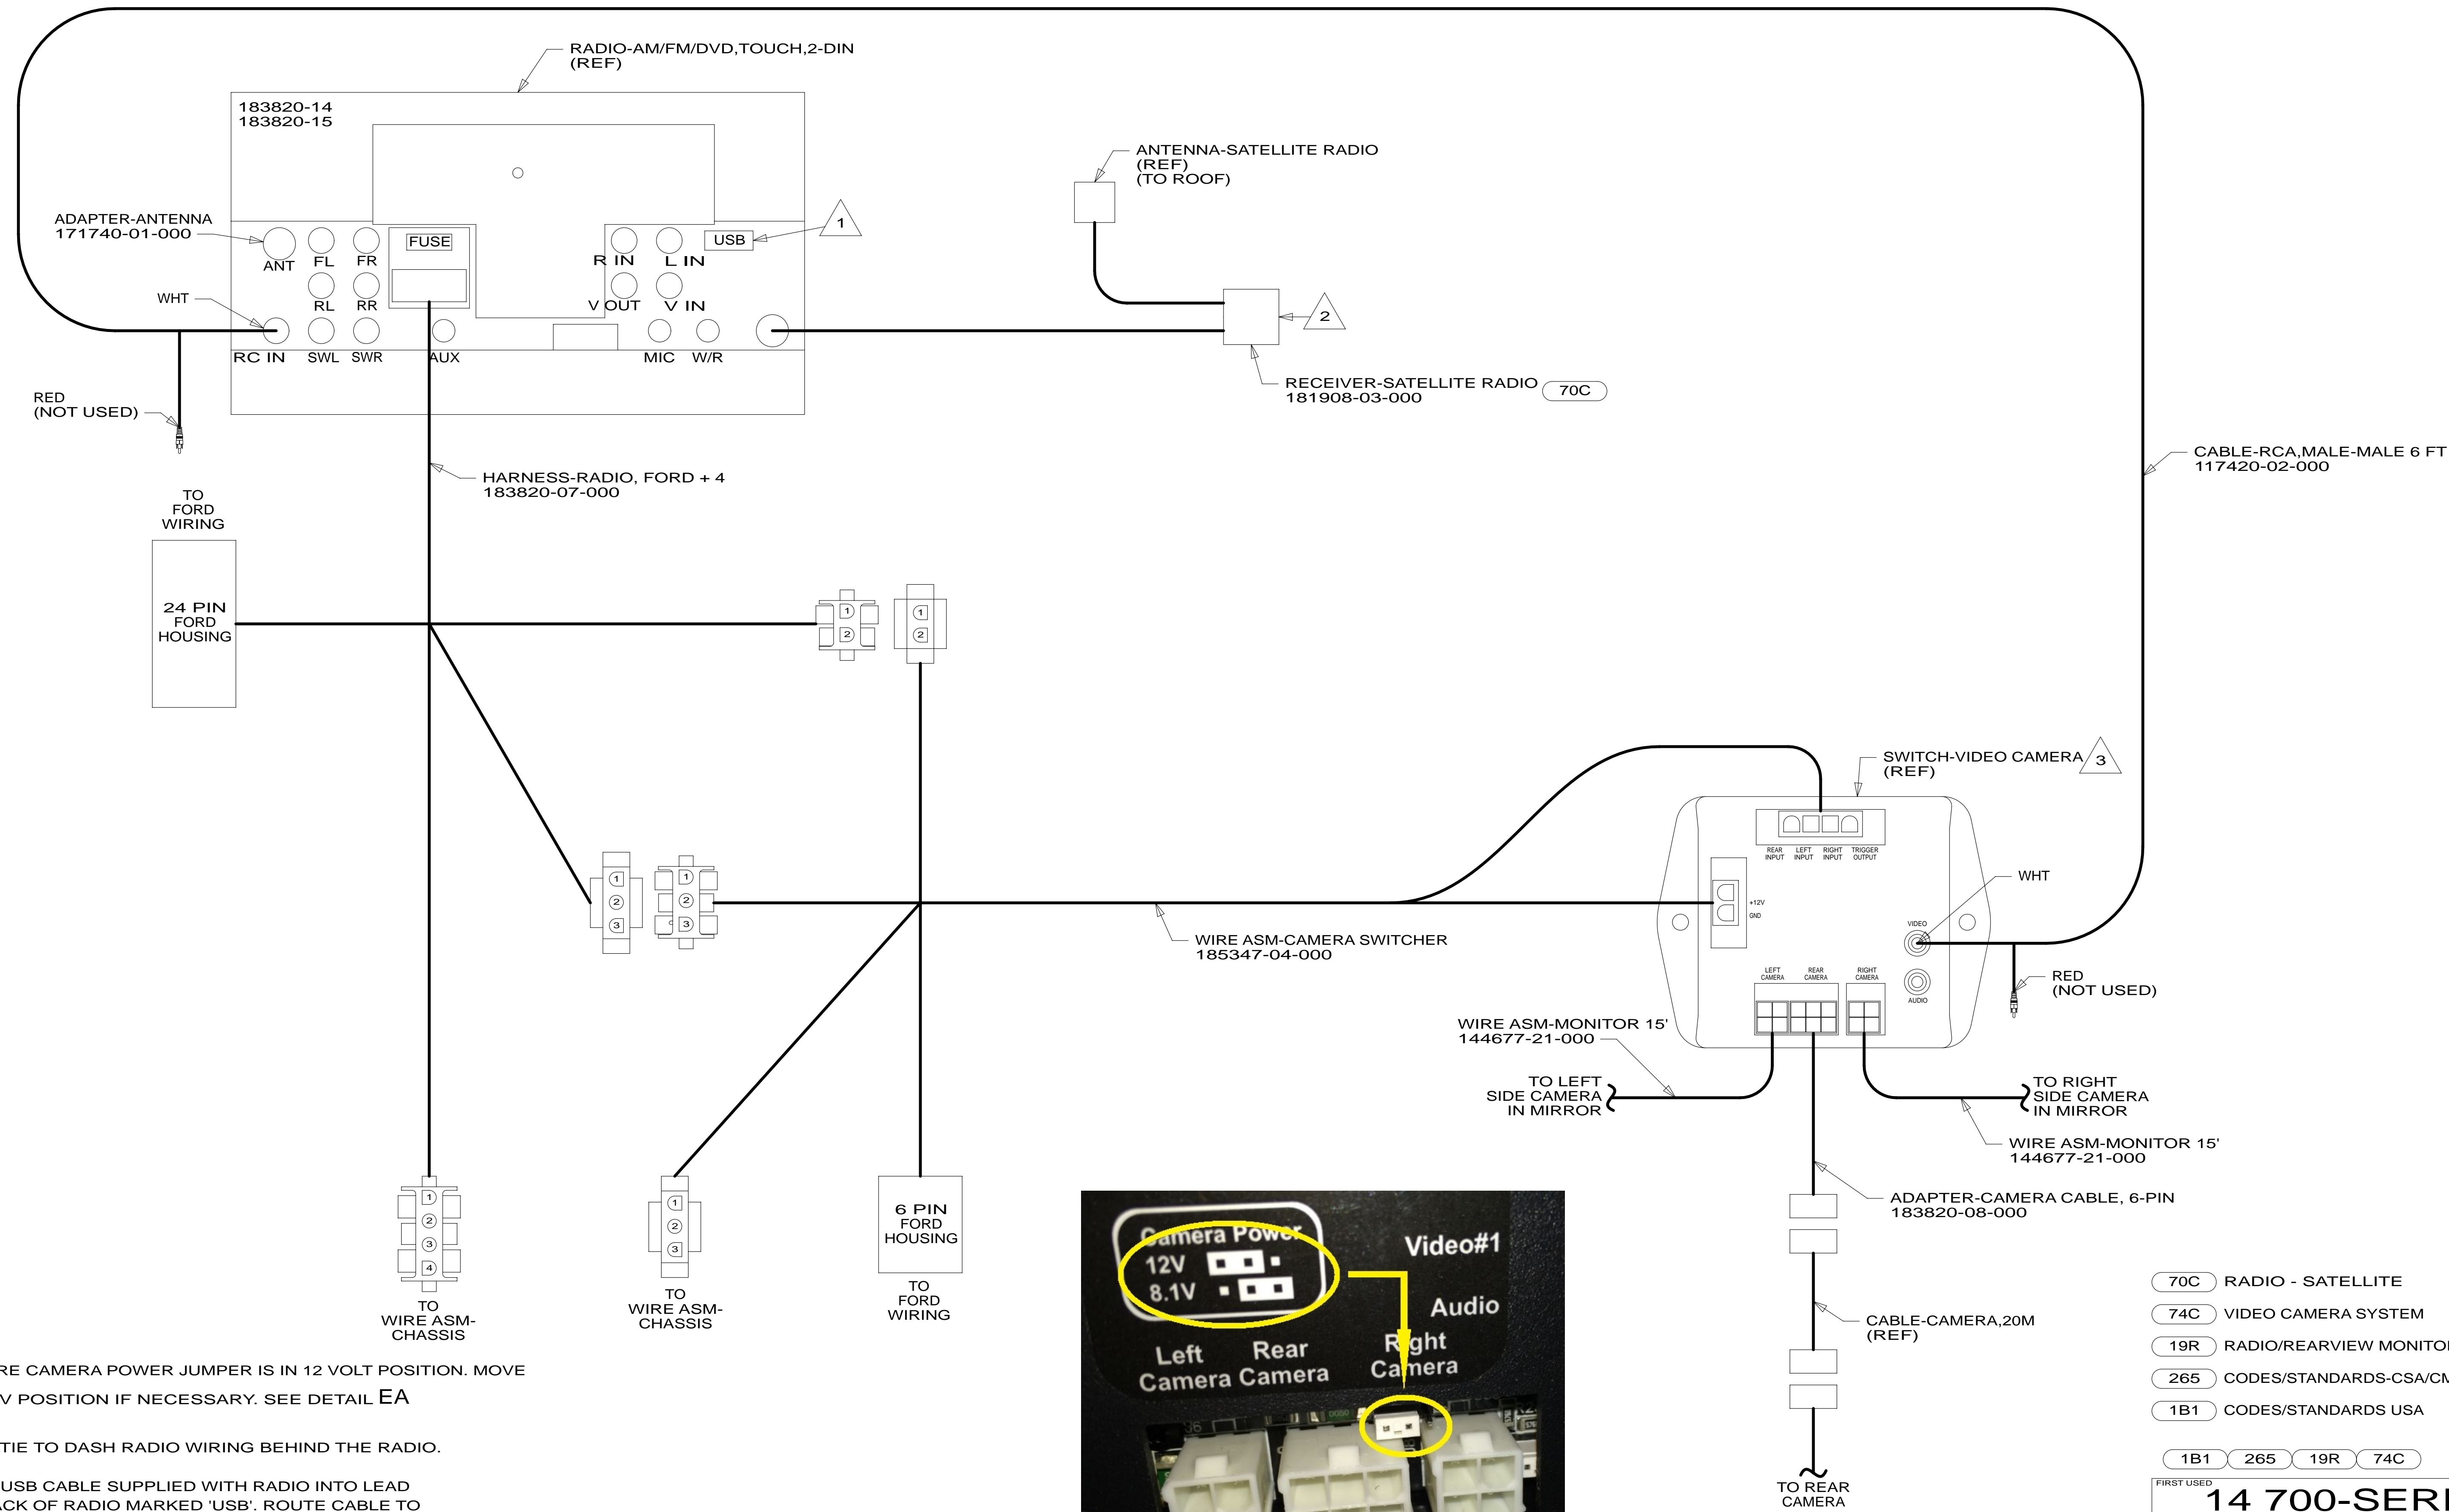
RADIO-AM/FM/DVD,TOUCH,2-DIN
(REF)

183820-14
183820-15

ADAPTER-ANTENNA
171740-01-000

ANT FL FR
RL RR
FUSE
R IN L IN USB
V OUT V IN
1

WHT

RC IN SWL SWR AUX MIC W/R

RED
(NOT USED)

ANTENNA-SATELLITE RADIO
(REF)
(TO ROOF)

2

RECEIVER-SATELLITE RADIO 70C
181908-03-000

CABLE-RCA,MALE-MALE 6 FT
117420-02-000

HARNESS-RADIO, FORD + 4
183820-07-000

TO
FORD
WIRING

24 PIN
FORD
HOUSING

1 2
1 2

SWITCH-VIDEO CAMERA 3
(REF)

REAR INPUT LEFT INPUT RIGHT INPUT TRIGGER OUTPUT

+12V
GND

WHT

VIDEO

AUDIO

LEFT CAMERA REAR CAMERA RIGHT CAMERA

RED
(NOT USED)

1 2 3
1 2 3

WIRE ASM-CAMERA SWITCHER
185347-04-000

WIRE ASM-MONITOR 15'
144677-21-000

TO LEFT
SIDE CAMERA
IN MIRROR

TO RIGHT
SIDE CAMERA
IN MIRROR

WIRE ASM-MONITOR 15'
144677-21-000

ADAPTER-CAMERA CABLE, 6-PIN
183820-08-000

1 2 3 4
TO
WIRE ASM-
CHASSIS

1 2 3
TO
WIRE ASM-
CHASSIS

6 PIN
FORD
HOUSING

TO
FORD
WIRING

Camera Power
12V
8.1V
Video#1
Audio
Left Camera
Rear Camera
Right Camera

CABLE-CAMERA,20M
(REF)

TO REAR
CAMERA

70C RADIO - SATELLITE
74C VIDEO CAMERA SYSTEM
19R RADIO/REARVIEW MONITO
265 CODES/STANDARDS-CSA/CM
1B1 CODES/STANDARDS USA

1B1 265 19R 74C

FIRST USED
14 700-SER

RE CAMERA POWER JUMPER IS IN 12 VOLT POSITION. MOVE
V POSITION IF NECESSARY. SEE DETAIL EA

TIE TO DASH RADIO WIRING BEHIND THE RADIO.

USB CABLE SUPPLIED WITH RADIO INTO LEAD
CK OF RADIO MARKED 'USB'. ROUTE CABLE TO